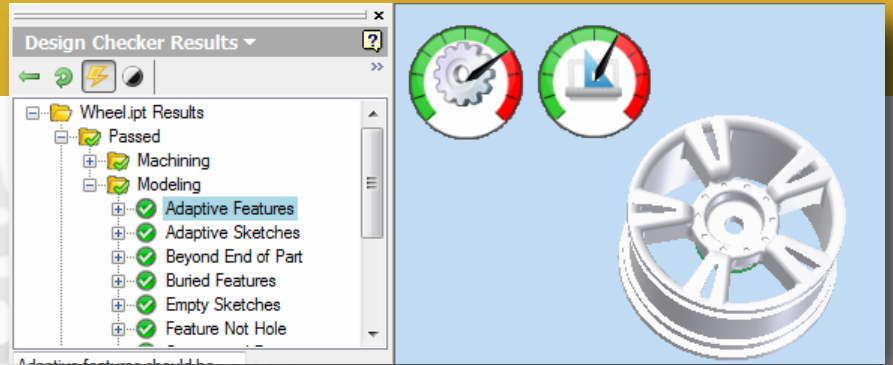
Design Checker Results ▾

Wheel.ipt Results
Passed
Machining
Modeling
Adaptive Features
Adaptive Sketches
Beyond End of Part
Buried Features
Empty Sketches
Feature Not Hole
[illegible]

Adaptive features should be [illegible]